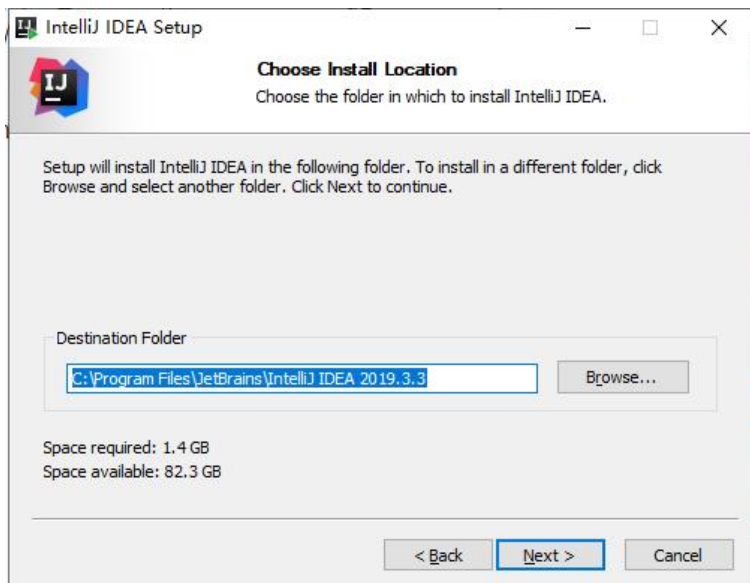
IntelliJ IDEA Setup

IJ

Choose Install Location

Choose the folder in which to install IntelliJ IDEA.

Setup will install IntelliJ IDEA in the following folder. To install in a different folder, click Browse and select another folder. Click Next to continue.

Destination Folder

C:\Program Files\JetBrains\IntelliJ IDEA 2019.3.3

Browse...

Space required: 1.4 GB
Space available: 82.3 GB

< Back

Next >

Cancel